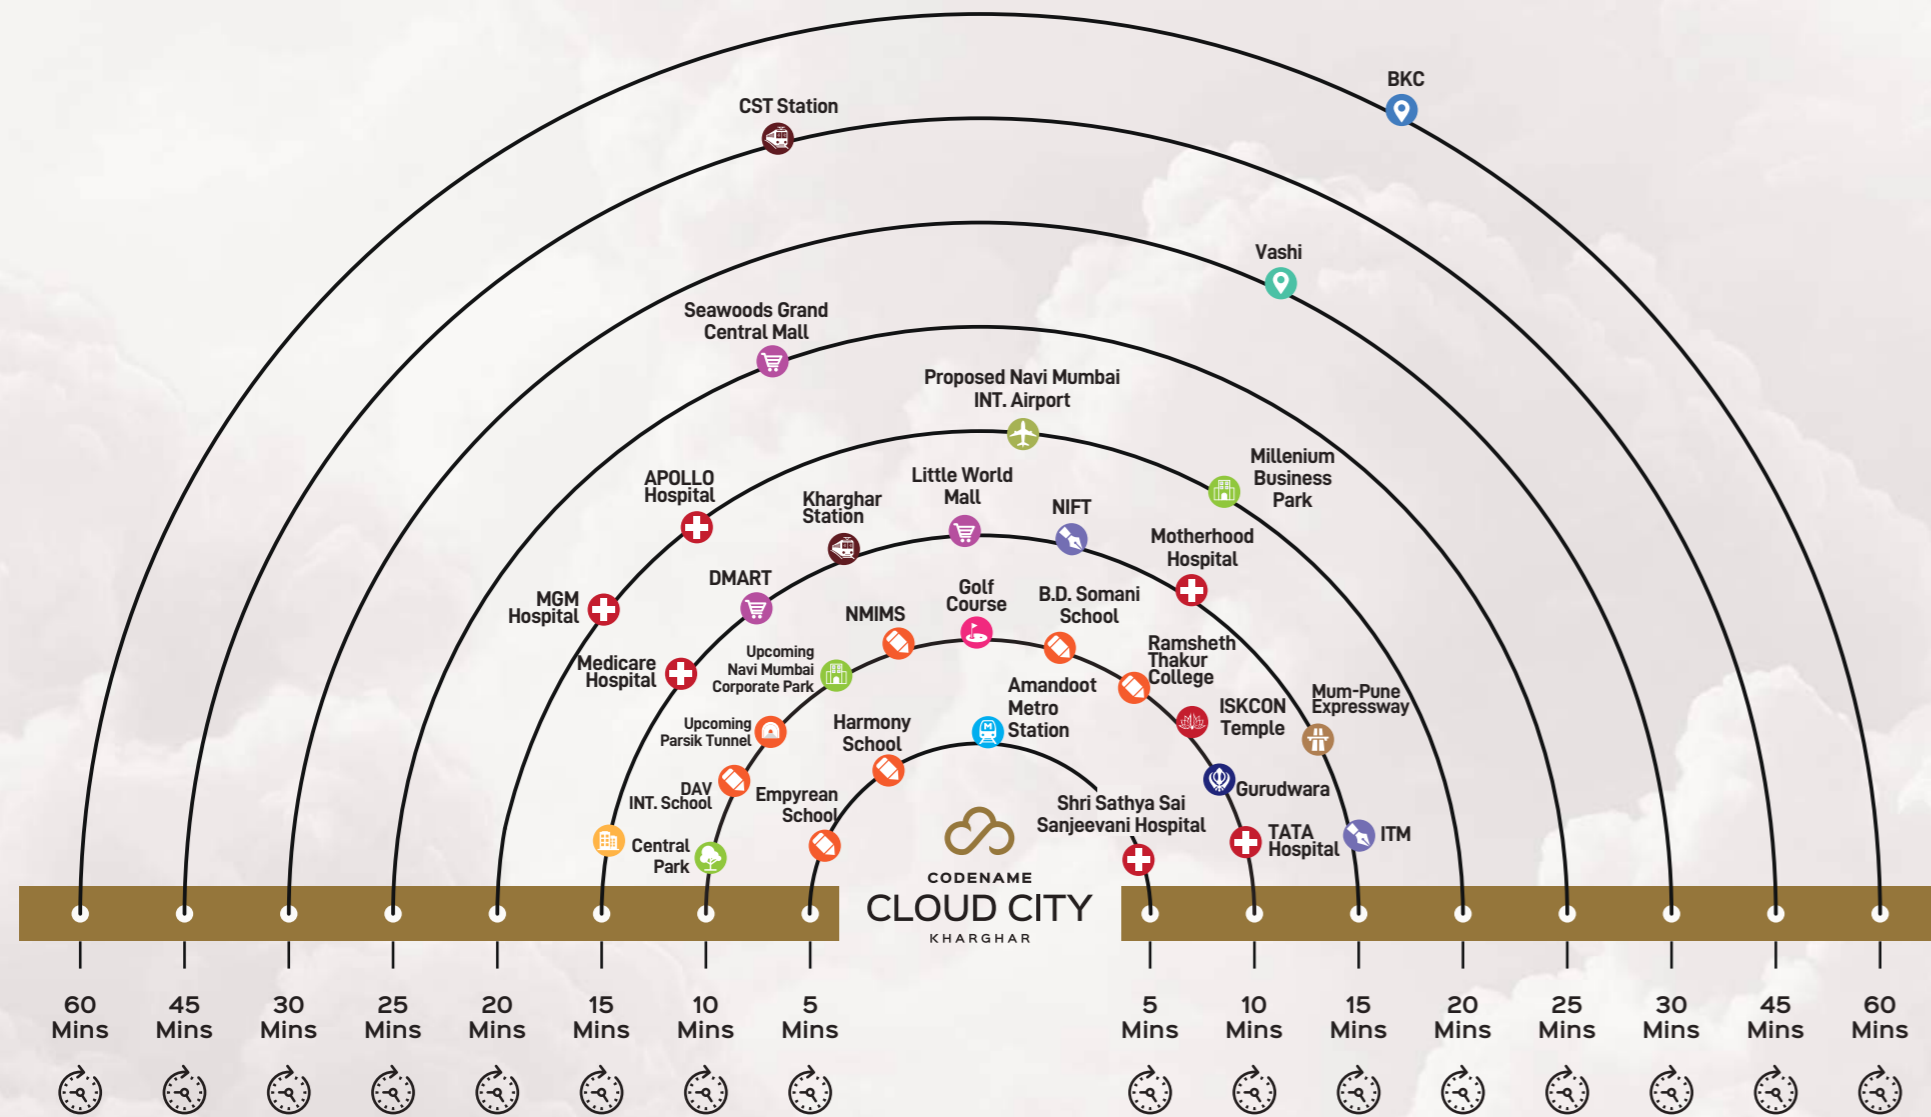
BKC

CST Station

Vashi

Seawoods Grand Central Mall

Proposed Navi Mumbai INT. Airport

Millenium Business Park

APOLLO Hospital

Little World Mall

Kharghar Station

NIFT

Motherhood Hospital

MGM Hospital

DMART

Golf Course

B.D. Somani School

NMIMS

Ramsheth Thakur College

Medicare Hospital

Upcoming Navi Mumbai Corporate Park

Amandoot Metro Station

Mum-Pune Expressway

ISKCON Temple

Upcoming Parsik Tunnel

Harmony School

Gurudwara

DAV INT. School

Empyrean School

Shri Sathya Sai Sanjeevani Hospital

TATA Hospital

ITM

Central Park

CODENAME
CLOUD CITY
KHARGHAR

60 Mins
45 Mins
30 Mins
25 Mins
20 Mins
15 Mins
10 Mins
5 Mins
5 Mins
10 Mins
15 Mins
20 Mins
25 Mins
30 Mins
45 Mins
60 Mins